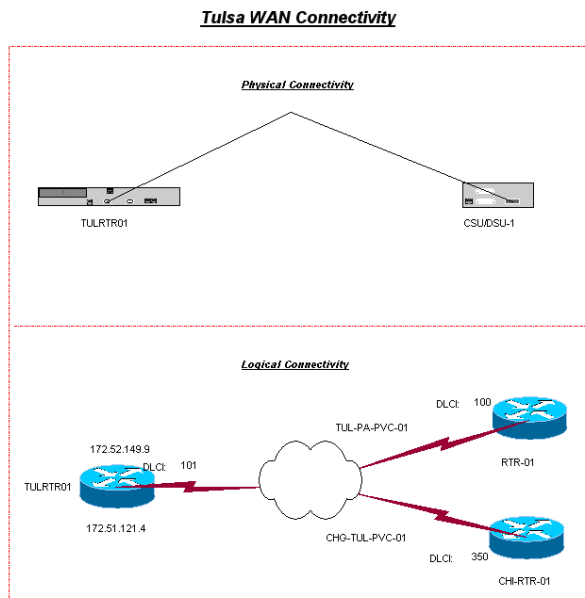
Tulsa WAN Connectivity

Physical Connectivity

TULRTR01

CSU/DSU-1

Logical Connectivity

DLCI: 100

TUL-PA-PVC-01

RTR-01

172.52.149.9

DLCI: 101

TULRTR01

172.51.121.4

CHG-TUL-PVC-01

DLCI: 350

CHI-RTR-01